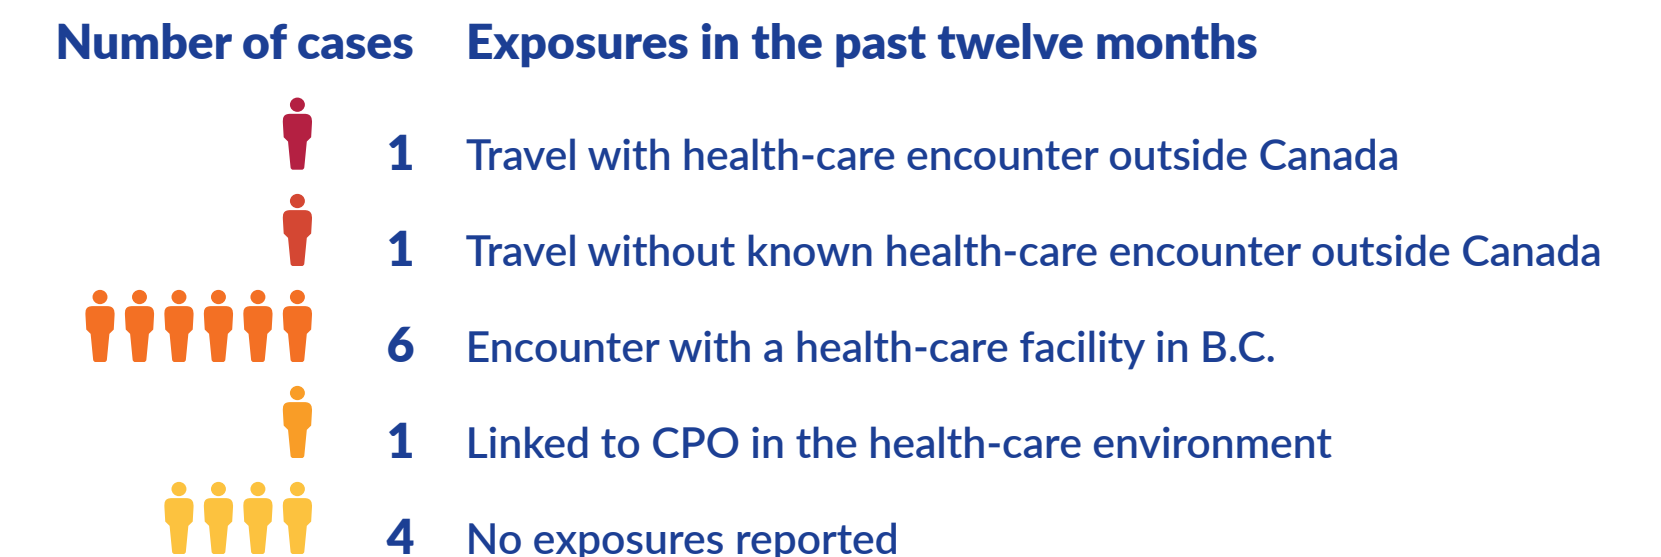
| Number of cases | Exposures in the past twelve months |
|---|---|
| 1 | Travel with health-care encounter outside Canada |
| 1 | Travel without known health-care encounter outside Canada |
| 6 | Encounter with a health-care facility in B.C. |
| 1 | Linked to CPO in the health-care environment |
| 4 | No exposures reported |